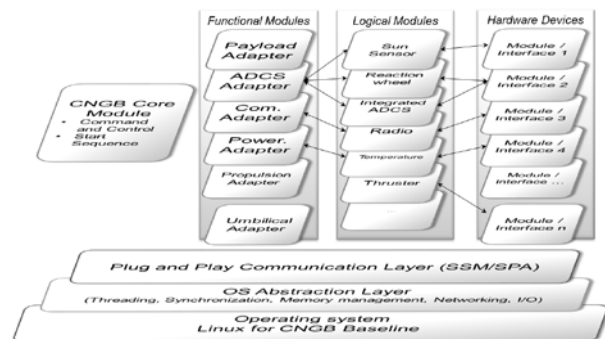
Functional Modules

Payload Adapter

ADCS Adapter

Com. Adapter

Power. Adapter

Propulsion Adapter

Umbilical Adapter

Logical Modules

Sun Sensor

Reaction wheel

Integrated ADCS

Radio

Temperature

Thruster

...

Hardware Devices

Module / Interface 1

Module / Interface 2

Module / Interface 3

Module / Interface 4

Module / Interface ...

Module / Interface n

CNGB Core Module
• Command and Control
• Start Sequence

Plug and Play Communication Layer (SSM/SPA)

OS Abstraction Layer
(Threading, Synchronization, Memory management, Networking, I/O)

Operating system
Linux for CNGB Baseline